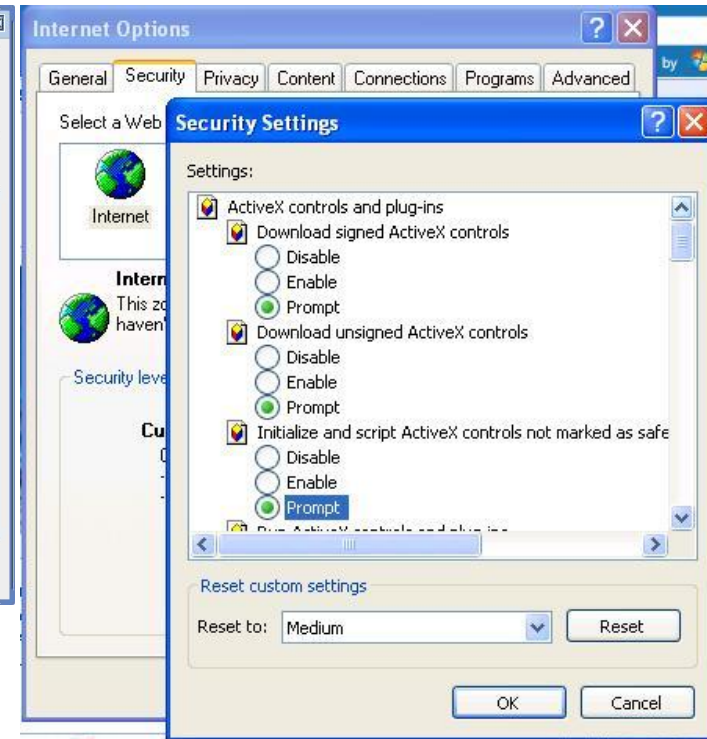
Internet Options

General Security Privacy Content Connections Programs Advanced

Select a Web

Internet

Intern
This zo
haven'

Security leve

Cu

by

Security Settings

Settings:

ActiveX controls and plug-ins
Download signed ActiveX controls
Disable
Enable
Prompt
Download unsigned ActiveX controls
Disable
Enable
Prompt
Initialize and script ActiveX controls not marked as safe
Disable
Enable
Prompt
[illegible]

Reset custom settings
Reset to: Medium
Reset

OK
Cancel